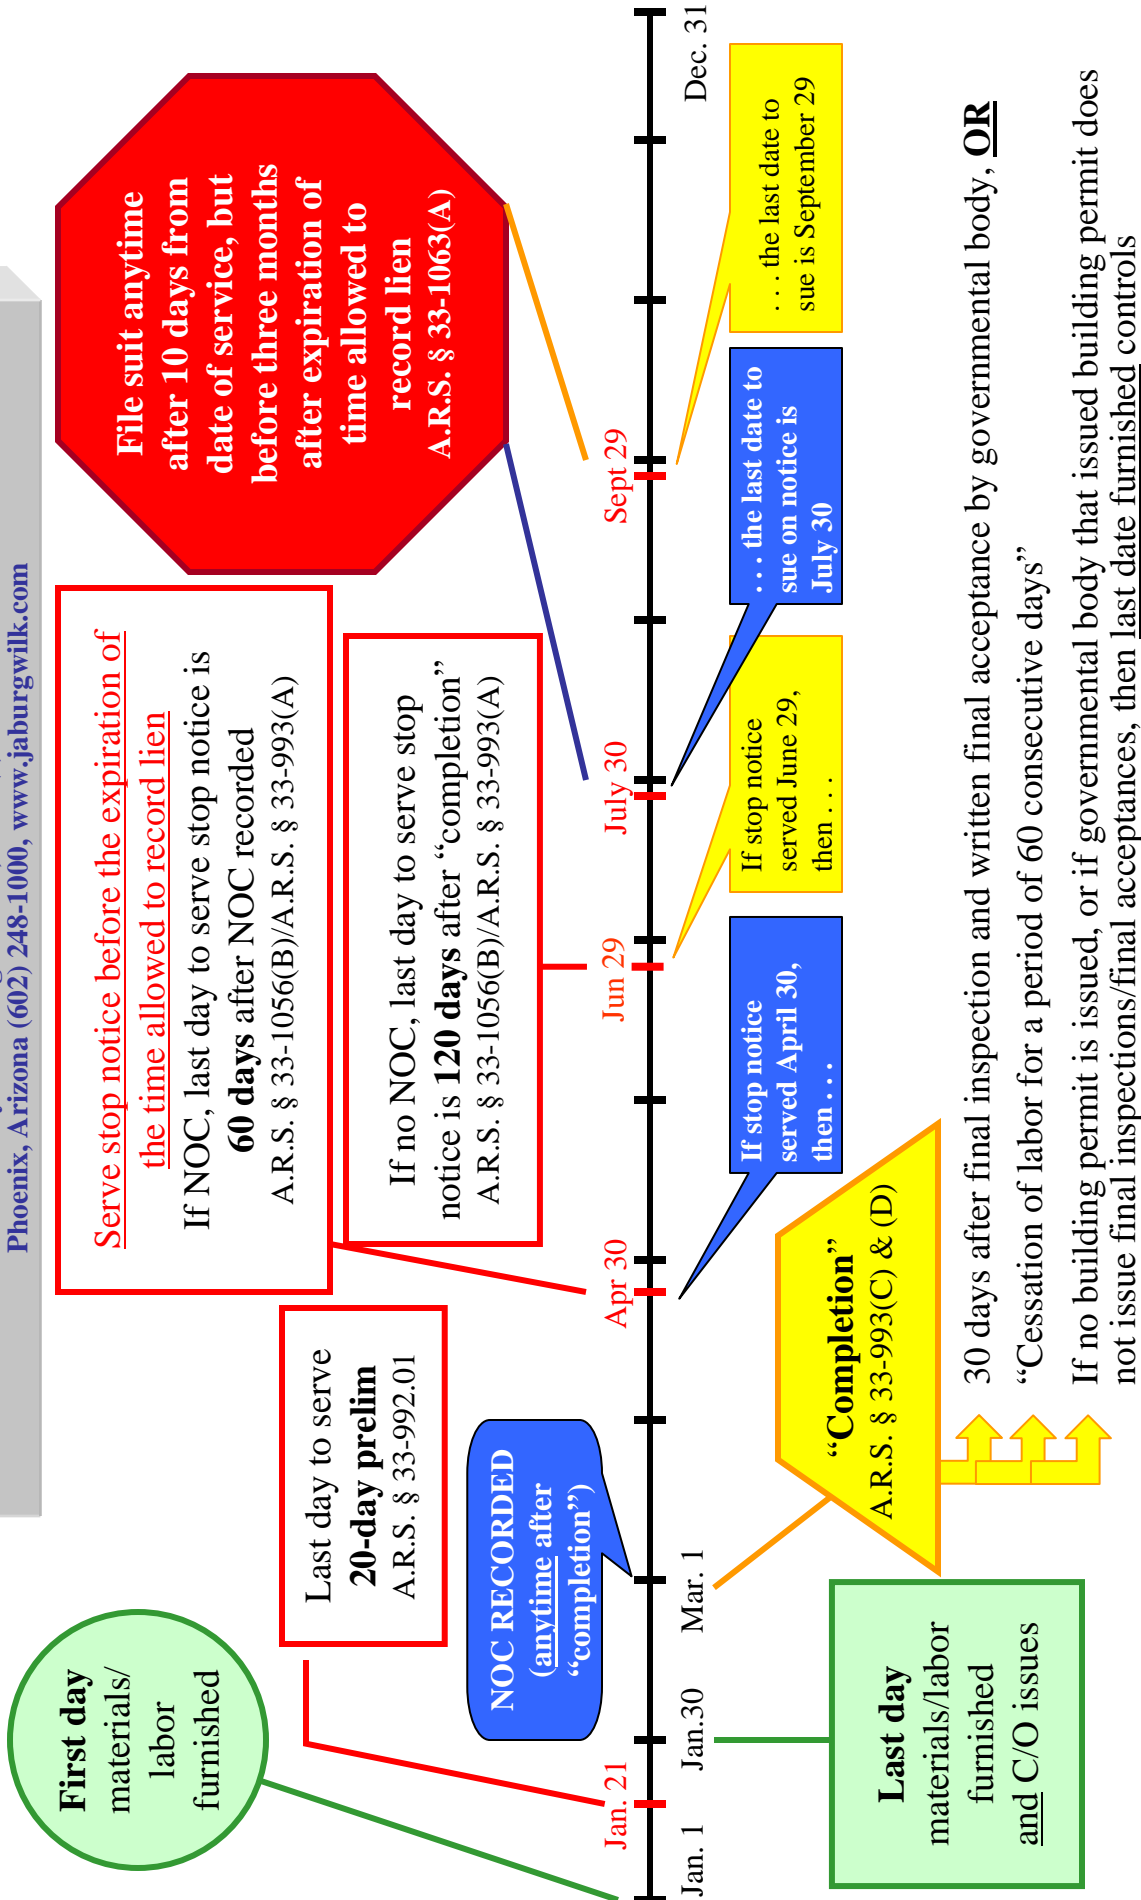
Phoenix, Arizona (602) 248-1000, www.jaburgwilk.com

First day materials/ labor furnished

Jan. 1

Jan. 21

Jan.30

Mar. 1

Apr 30

Jun 29

July 30

Sept 29

Dec. 31

Last day to serve **20-day prelim** A.R.S. § 33-992.01

NOC RECORDED (anytime after "completion")

Serve stop notice before the expiration of the time allowed to record lien
If NOC, last day to serve stop notice is **60 days** after NOC recorded A.R.S. § 33-1056(B)/A.R.S. § 33-993(A)

If no NOC, last day to serve stop notice is **120 days** after "completion" A.R.S. § 33-1056(B)/A.R.S. § 33-993(A)

File suit anytime after 10 days from date of service, but before three months after expiration of time allowed to record lien A.R.S. § 33-1063(A)

If stop notice served April 30, then . . .

If stop notice served June 29, then . . .

. . . the last date to sue on notice is July 30

. . . the last date to sue is September 29

**Last day** materials/labor furnished and C/O issues

**"Completion"** A.R.S. § 33-993(C) & (D)

30 days after final inspection and written final acceptance by governmental body, **OR**

"Cessation of labor for a period of 60 consecutive days"

If no building permit is issued, or if governmental body that issued building permit does not issue final inspections/final acceptances, then last date furnished controls